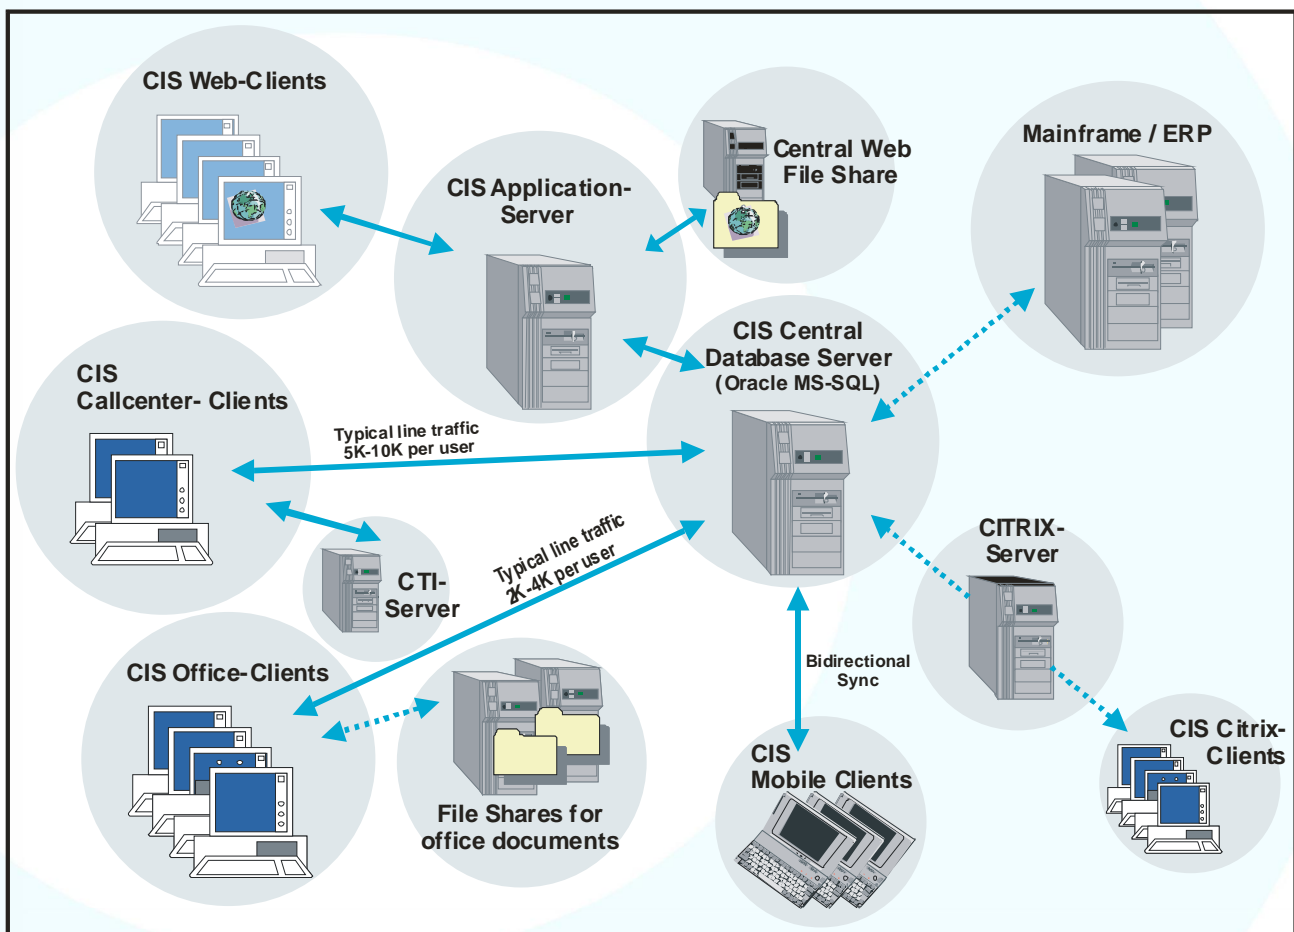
CIS Web-Clients

CIS Application-Server

Central Web File Share

Mainframe / ERP

CIS Callcenter- Clients

CIS Central Database Server (Oracle MS-SQL)

Typical line traffic 5K-10K per user

CTI-Server

Typical line traffic 2K-4K per user

CITRIX-Server

CIS Office-Clients

Bidirectional Sync

File Shares for office documents

CIS Mobile Clients

CIS Citrix-Clients